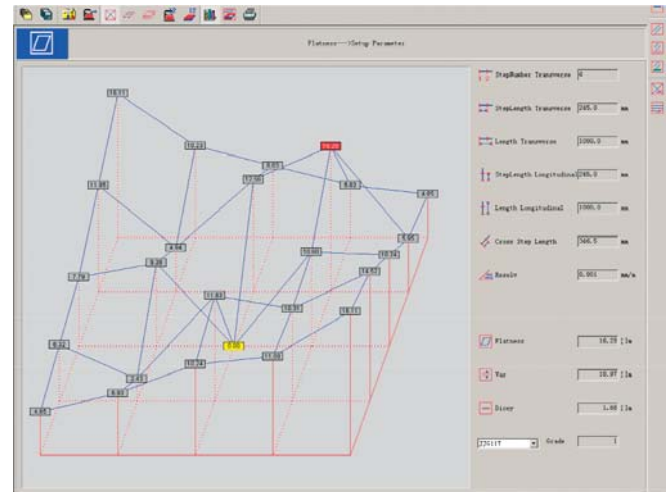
Flatness---)Setup Parameter

18.11
10.23
18.29
8.03
12.50
8.83
4.85
11.95
6.65
4.94
10.60
10.34
9.28
7.78
14.52
11.83
10.35
18.11
8.32
0.00
10.74
11.58
2.65
8.83
4.85

StepNumber Transverse 4
StepLength Transverse 245.0 mm
Length Transverse 1000.0 mm
StepLength Longitudinal 245.0 mm
Length Longitudinal 1000.0 mm
Cross Step Length 346.5 mm
Resolv 0.001 mm/m

Flatness 18.29 ]]m
Wap 18.87 ]]m
Dicey 1.66 ]]m

JJG117 Grade 1